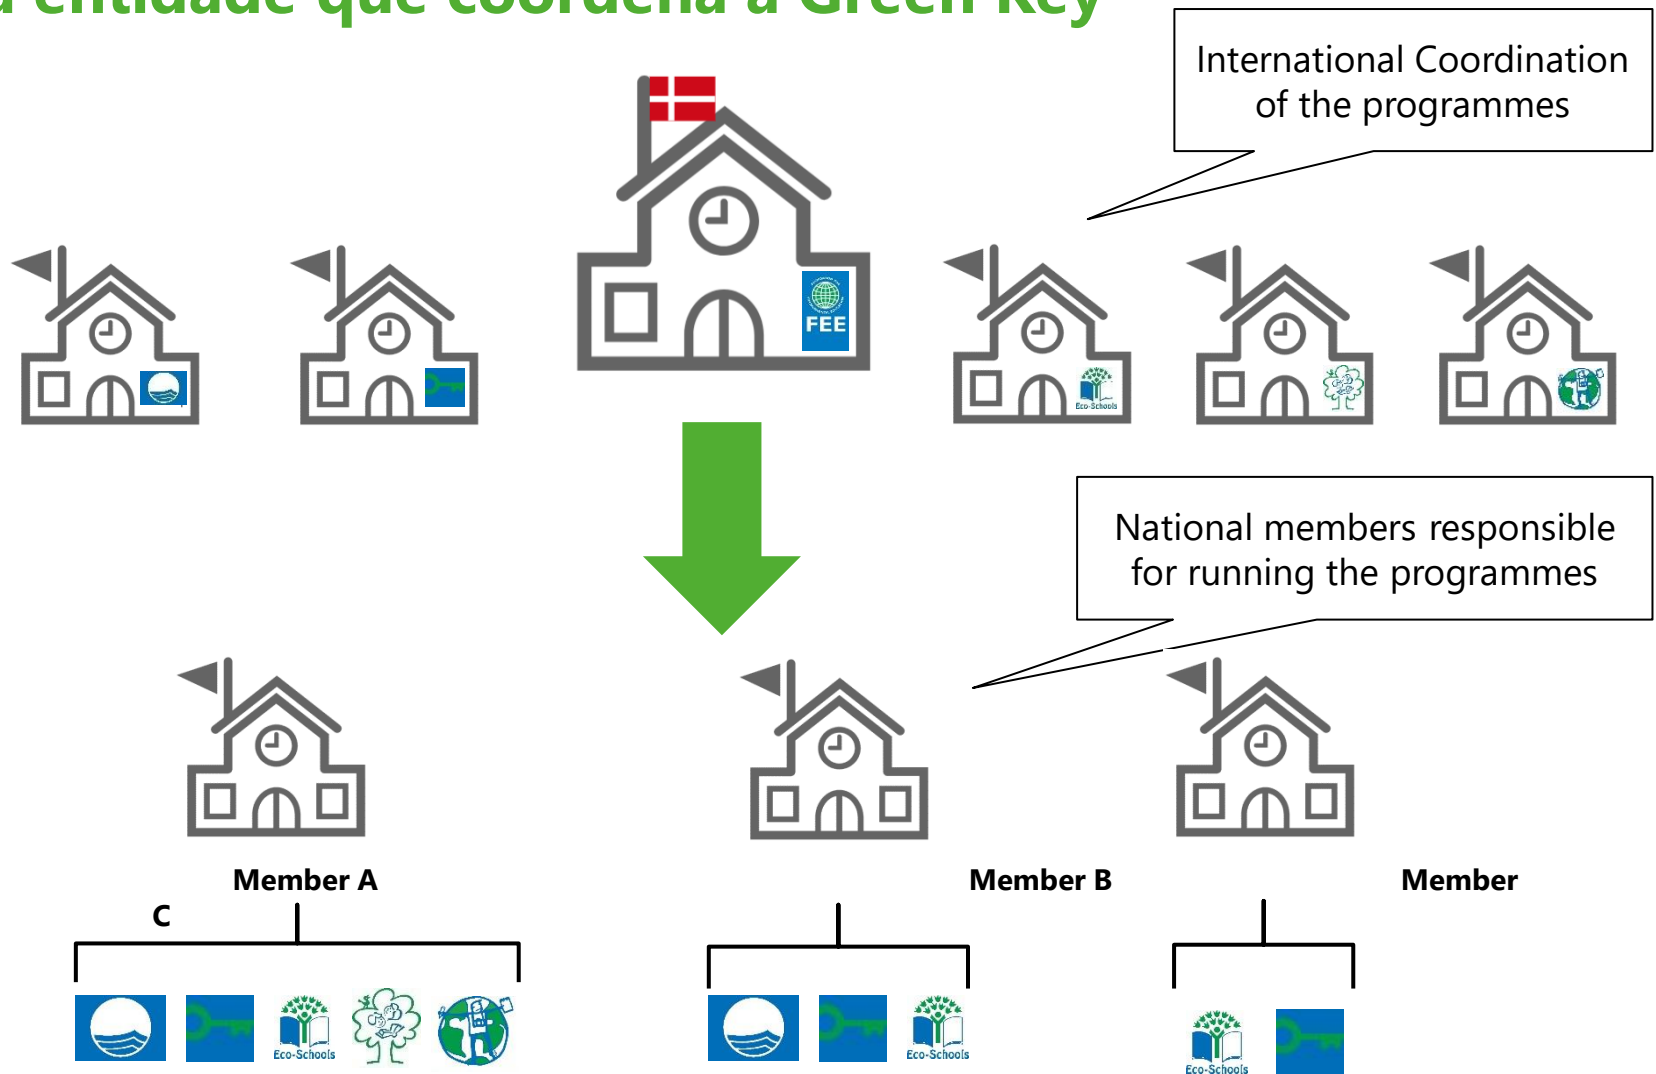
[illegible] entidade que coordena a Green Key

International Coordination of the programmes

FEE

Eco-Schools

National members responsible for running the programmes

Member A

C

Member B

Member

Eco-Schools

Eco-Schools

Eco-Schools